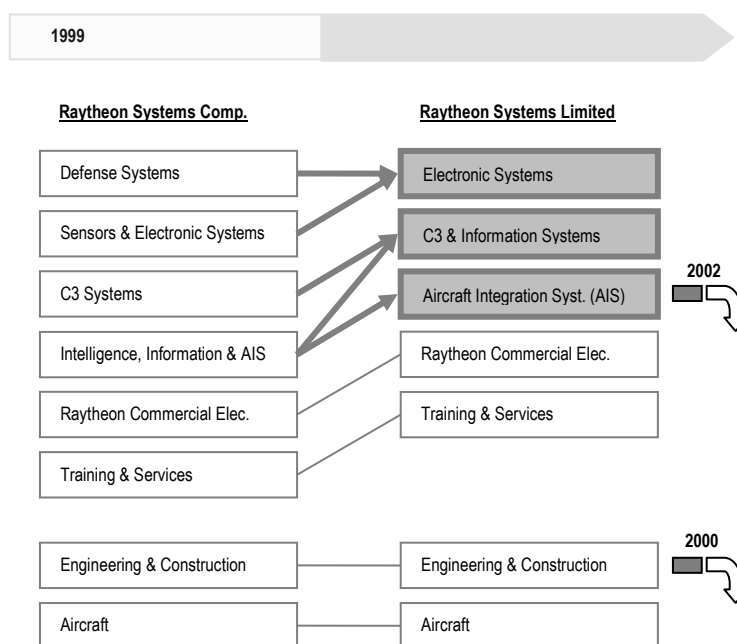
1999

Raytheon Systems Comp.

Defense Systems

Sensors & Electronic Systems

C3 Systems

Intelligence, Information & AIS

Raytheon Commercial Elec.

Training & Services

Raytheon Systems Limited

Electronic Systems

C3 & Information Systems

Aircraft Integration Syst. (AIS)

Raytheon Commercial Elec.

Training & Services

2002

Engineering & Construction

Aircraft

Engineering & Construction

Aircraft

2000